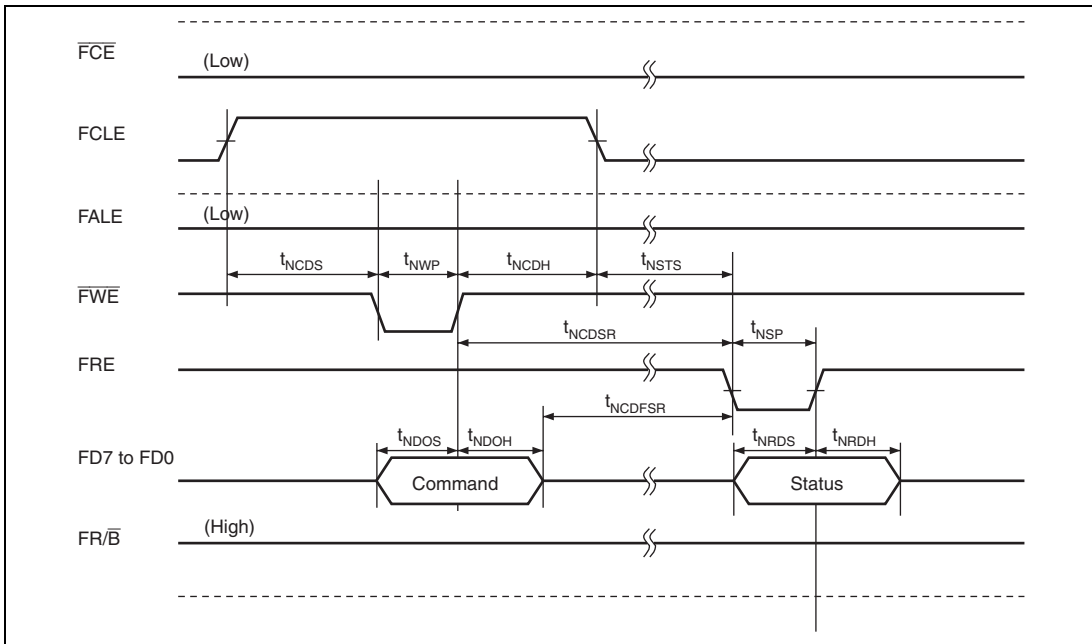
$\overline{FCE}$
(Low)

FCLE

FALE
(Low)

$t_{NCDS}$ $t_{NWP}$ $t_{NCDH}$ $t_{NSTS}$

$\overline{FWE}$

$t_{NCDSR}$ $t_{NSP}$

FRE

$t_{NCDFSR}$

$t_{NDOS}$ $t_{NDOH}$ $t_{NRDS}$ $t_{NRDH}$

FD7 to FD0
Command
Status

$FR/\overline{B}$
(High)